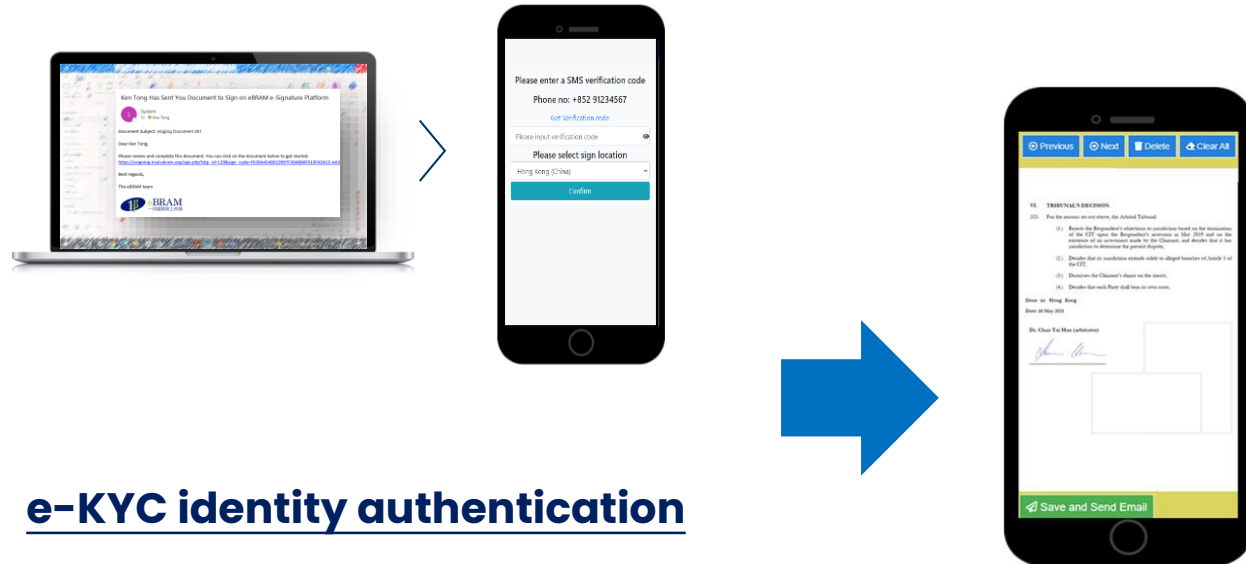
Ken Tong Has Sent You Document to Sign on eBRAM e-Signature Platform

System
To: Ken Tong

Document Subject: eSigning Document 001

Dear Ken Tong,

Please review and complete this document. You can click on the document below to get started.
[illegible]

Best regards,

The eBRAM team

eBRAM

Please enter a SMS verification code

Phone no: +852 91234567

Get Verification code

Please input verification code

Please select sign location

Hong Kong (China)

Confirm

Previous
Next
Delete
Clear All

VI. TRIBUNAL'S DECISION

For the reasons set out above, the Arbitral Tribunal:

(1) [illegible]

(2) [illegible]

(3) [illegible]

(4) Decides that each Party shall bear its own costs.

Done in: Hong Kong

Date: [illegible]

Dr. Chan Tai Man (arbitrator)

Save and Send Email

e-KYC identity authentication